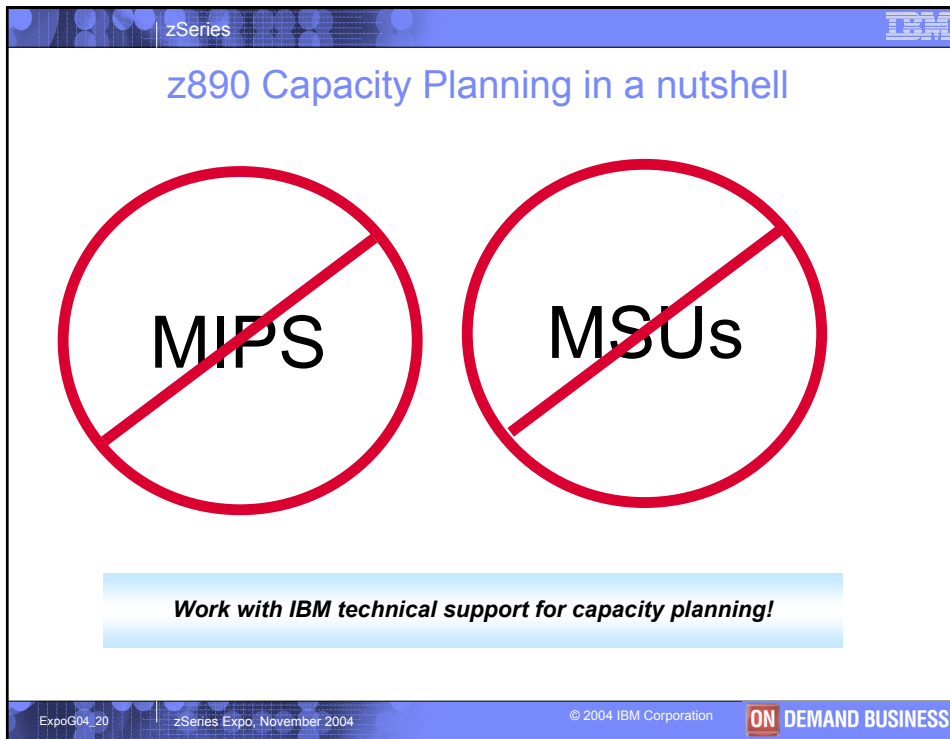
zSeries

IBM

z890 Capacity Planning in a nutshell

MIPS

MSUs

Work with IBM technical support for capacity planning!

ExpoG04_20

zSeries Expo, November 2004

© 2004 IBM Corporation

ON DEMAND BUSINESS